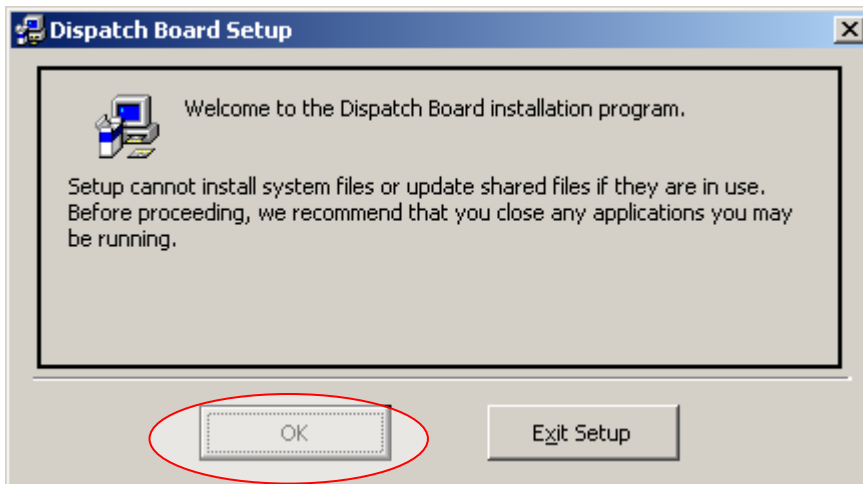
Dispatch Board Setup

Welcome to the Dispatch Board installation program.

Setup cannot install system files or update shared files if they are in use. Before proceeding, we recommend that you close any applications you may be running.

OK

Exit Setup